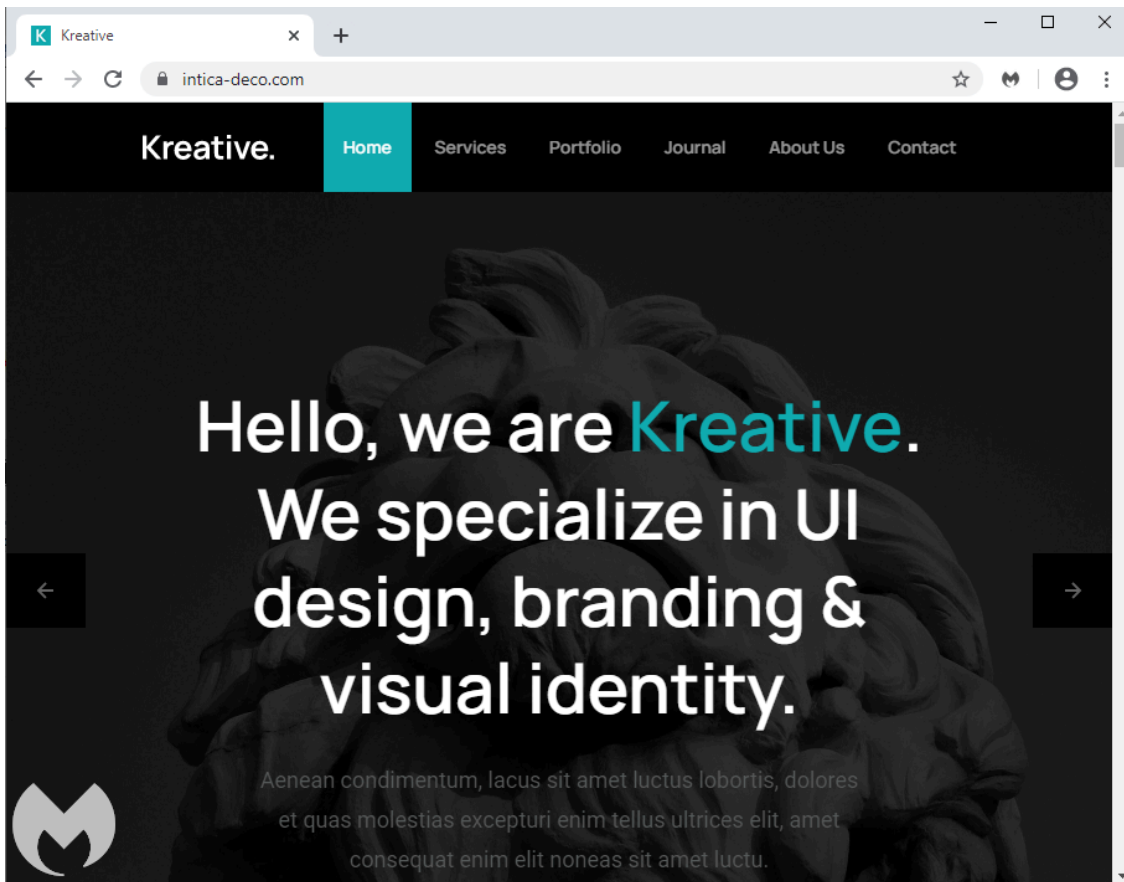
K Kreative

intica-deco.com

Kreative.

Home Services Portfolio Journal About Us Contact

Hello, we are Kreative. We specialize in UI design, branding & visual identity.

Aenean condimentum, lacus sit amet luctus lobortis, dolores et quas molestias excepturi enim tellus ultrices elit, amet consequat enim elit noneas sit amet luctu.